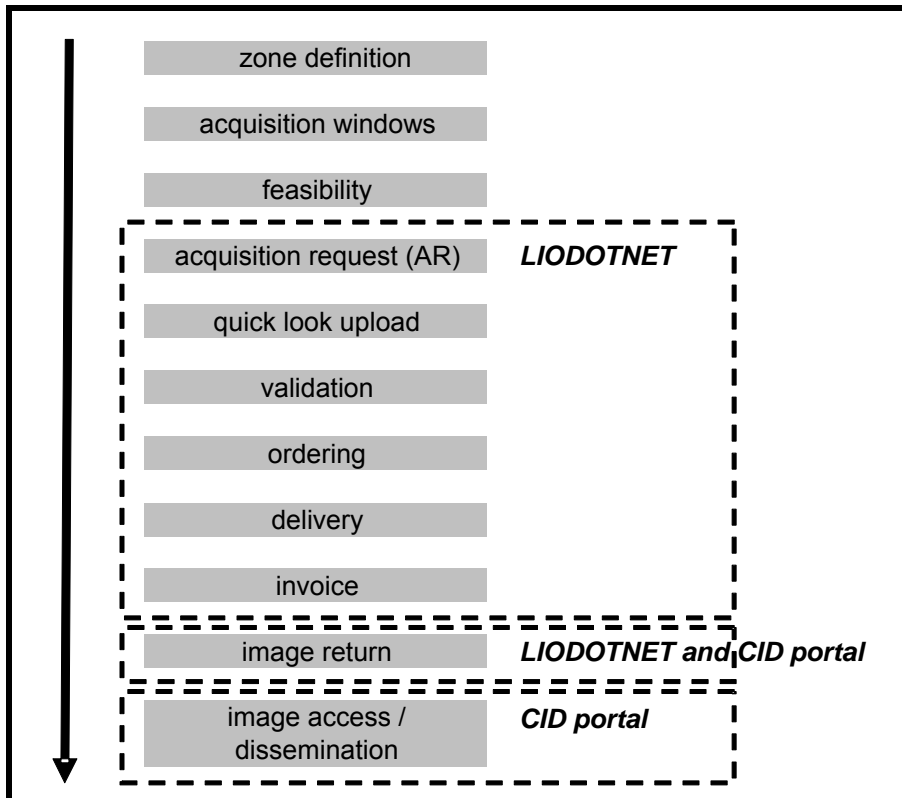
zone definition

acquisition windows

feasibility

acquisition request (AR)

LIODOTNET

quick look upload

validation

ordering

delivery

invoice

image return

LIODOTNET and CID portal

image access / dissemination

CID portal